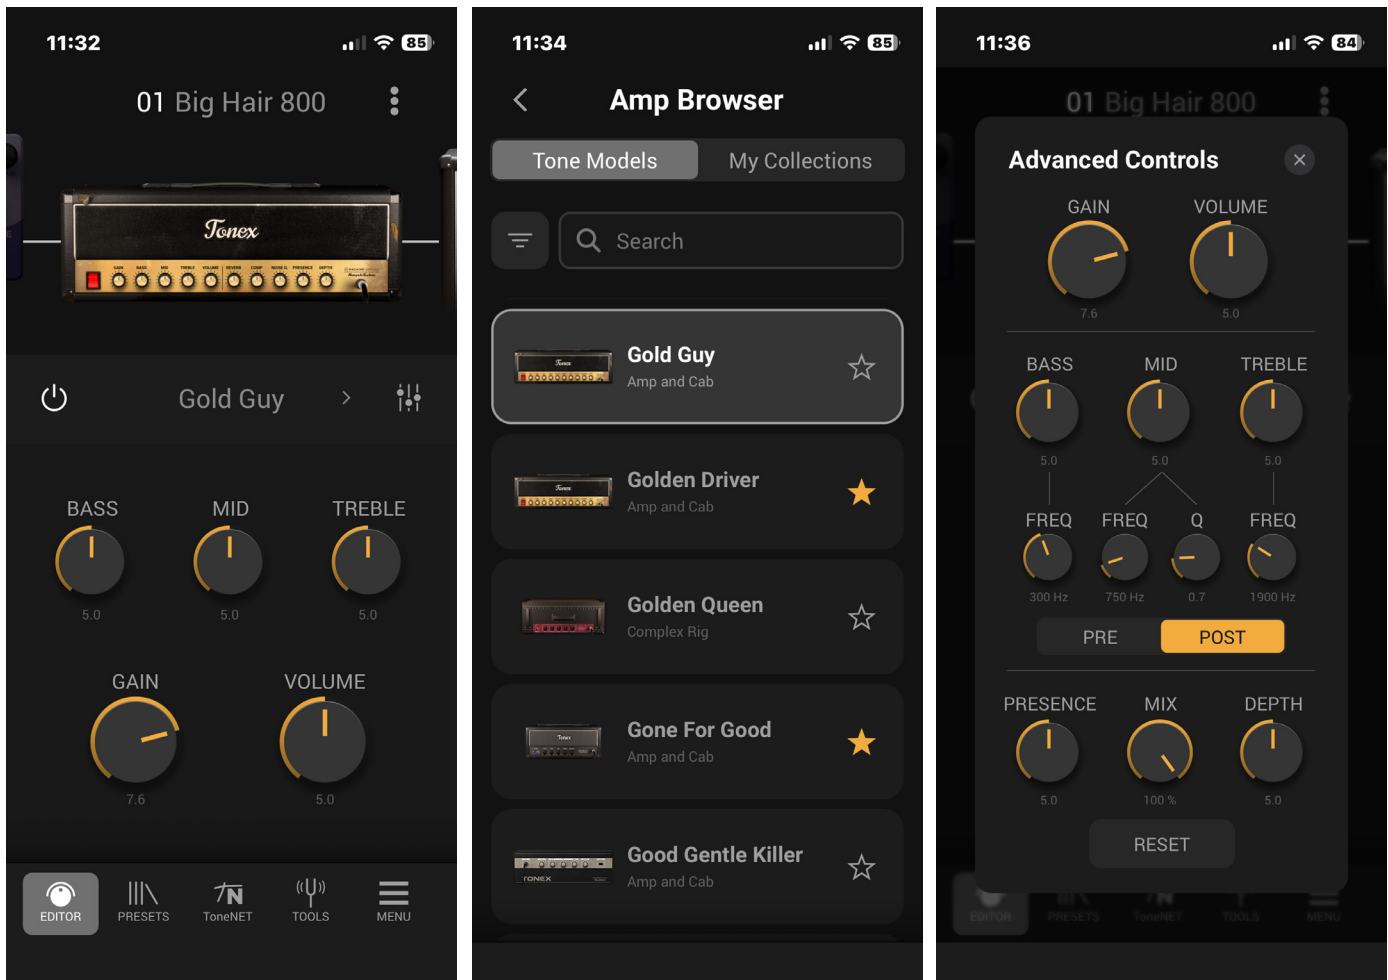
11:32
85

01 Big Hair 800

Tonex

GAIN BASS MID TREBLE VOLUME REVERB COMP NOISE G. PRESENCE DEPTH

Gold Guy

BASS
5.0

MID
5.0

TREBLE
5.0

GAIN
7.6

VOLUME
5.0

EDITOR
PRESETS
ToneNET
TOOLS
MENU

11:34
85

Amp Browser

Tone Models
My Collections

Search

Gold Guy
Amp and Cab

Golden Driver
Amp and Cab

Golden Queen
Complex Rig

Gone For Good
Amp and Cab

Good Gentle Killer
Amp and Cab

11:36
84

01 Big Hair 800

Advanced Controls

GAIN
7.6

VOLUME
5.0

BASS
5.0

MID
5.0

TREBLE
5.0

FREQ
300 Hz

FREQ
750 Hz

Q
0.7

FREQ
1900 Hz

PRE
POST

PRESENCE
5.0

MIX
100 %

DEPTH
5.0

RESET

EDITOR
PRESETS
ToneNET
TOOLS
MENU